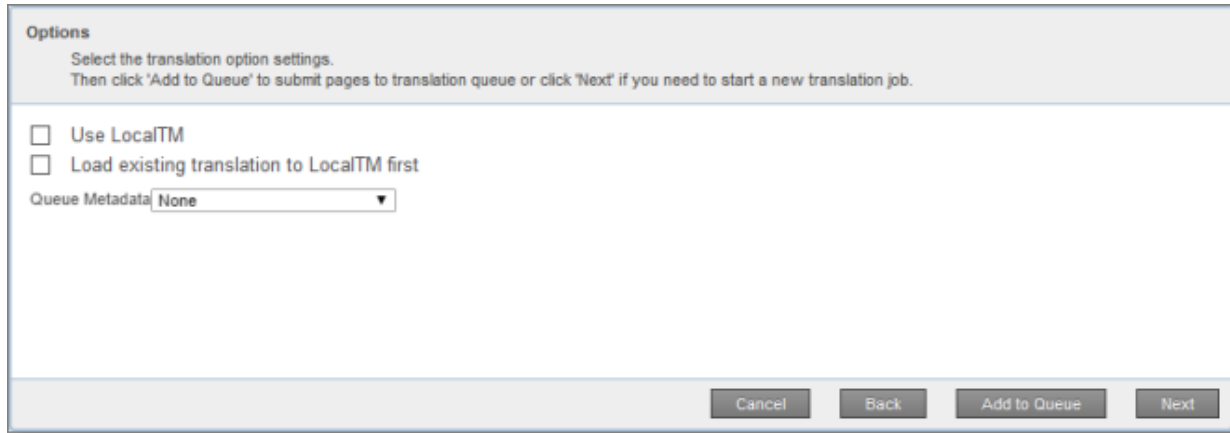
Options

Select the translation option settings.
Then click 'Add to Queue' to submit pages to translation queue or click 'Next' if you need to start a new translation job.

Use LocalTM

Load existing translation to LocalTM first

Queue Metadata None

Cancel Back Add to Queue Next